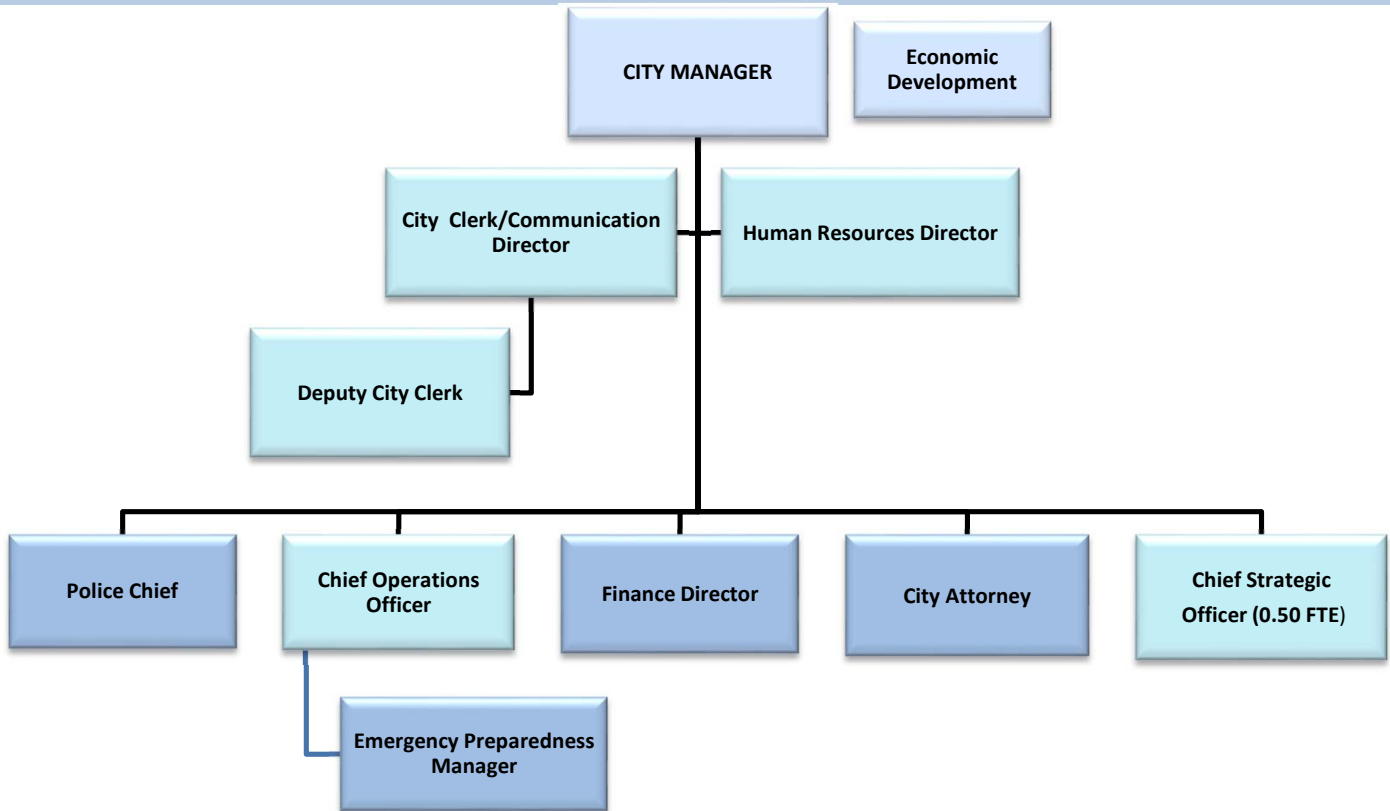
CITY MANAGER

Economic Development

City Clerk/Communication Director

Human Resources Director

Deputy City Clerk

Police Chief

Chief Operations Officer

Finance Director

City Attorney

Chief Strategic Officer (0.50 FTE)

Emergency Preparedness Manager